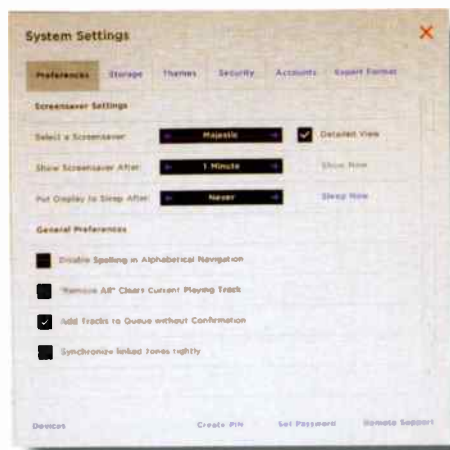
System Settings

Preferences Storage Themes Security Accounts Export Format

Screensaver Settings

Select a Screensaver Majestic Detailed View

Show Screensaver After 1 Minute Show Now

Put Display to Sleep After Never Sleep Now

General Preferences

Disable Spelling in Alphabetical Navigation

"Remove All" Clears Current Playing Track

Add Tracks to Queue without Confirmation

Synchronize linked zones tightly

Devices Create PIN Set Password Remote Support